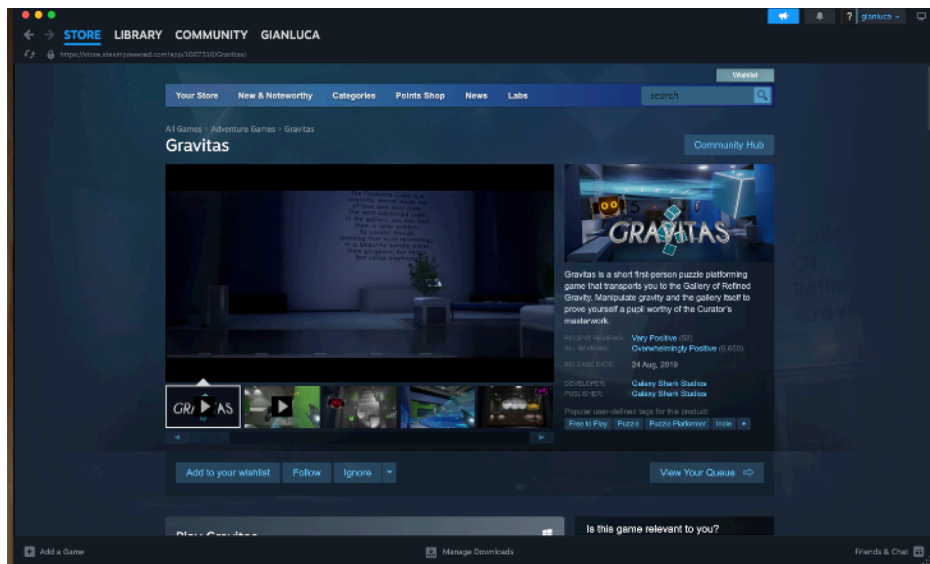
STORE LIBRARY COMMUNITY GIANLUCA

gianluca

https://store.steampowered.com/app/1007310/Gravitas/

Wishlist

Your Store New & Noteworthy Categories Points Shop News Labs

search

All Games > Adventure Games > Gravitas

Gravitas

Community Hub

GRAVITAS

Gravitas is a short first-person puzzle platforming game that transports you to the Gallery of Refined Gravity. Manipulate gravity and the gallery itself to prove yourself a pupil worthy of the Curator's masterwork.

RECENT REVIEWS: Very Positive (58)

ALL REVIEWS: Overwhelmingly Positive (1,650)

RELEASE DATE: 24 Aug, 2019

DEVELOPER: Galaxy Shark Studios

PUBLISHER: Galaxy Shark Studios

Popular user-defined tags for this product:

Free to Play Puzzle Puzzle Platformer Indie +

GRAVITAS

Add to your wishlist Follow Ignore

View Your Queue

Play Gravitas

Is this game relevant to you?

Add a Game

Manage Downloads

Friends & Chat